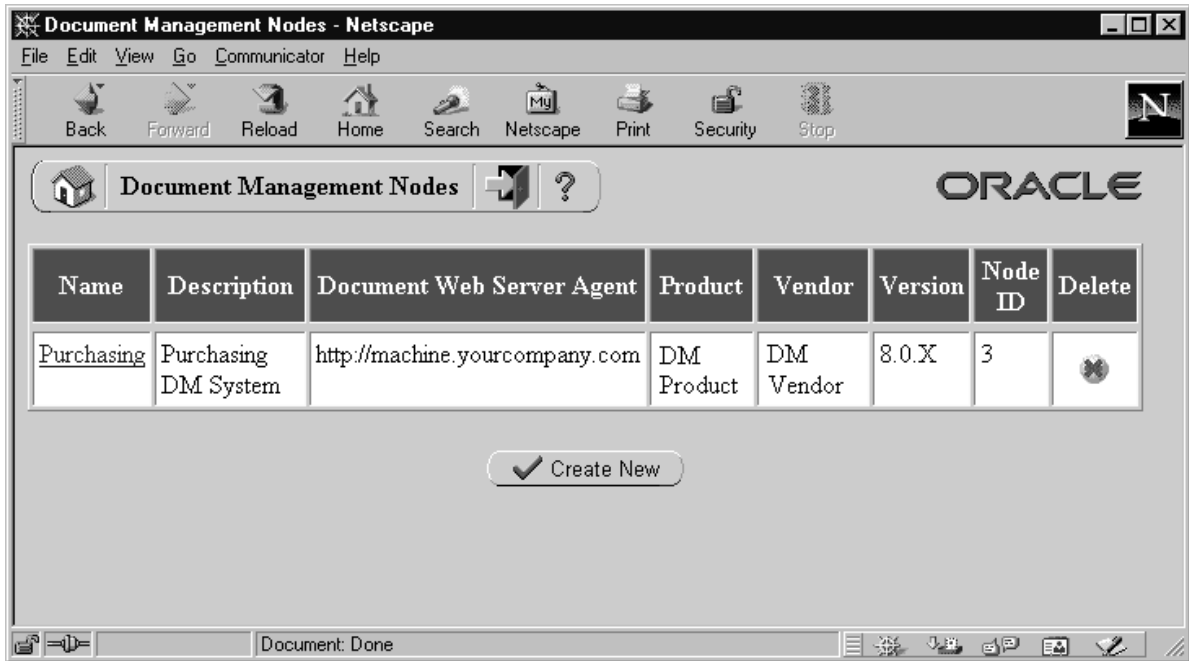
Document Management Nodes - Netscape

File Edit View Go Communicator Help

Back Forward Reload Home Search Netscape Print Security Stop

Document Management Nodes ?

ORACLE

| Name | Description | Document Web Server Agent | Product | Vendor | Version | Node ID | Delete |
|---|---|---|---|---|---|---|---|
| Purchasing | Purchasing DM System | http://machine.yourcompany.com | DM Product | DM Vendor | 8.0.X | 3 | |

Create New

Document: Done